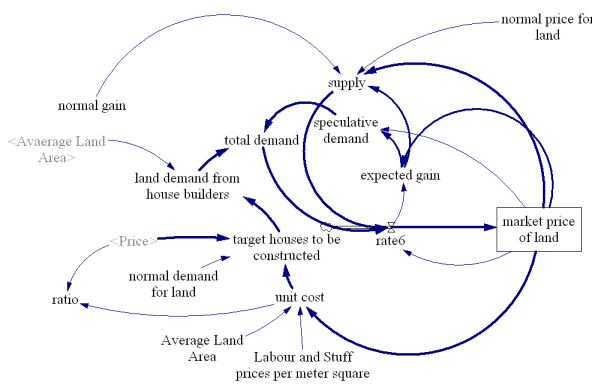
normal price for land

supply

normal gain

speculative demand

total demand

<Avaerage Land Area>

land demand from house builders

expected gain

market price of land

rate6

<Price>

target houses to be constructed

normal demand for land

ratio

unit cost

Average Land Area

Labour and Stuff prices per meter square